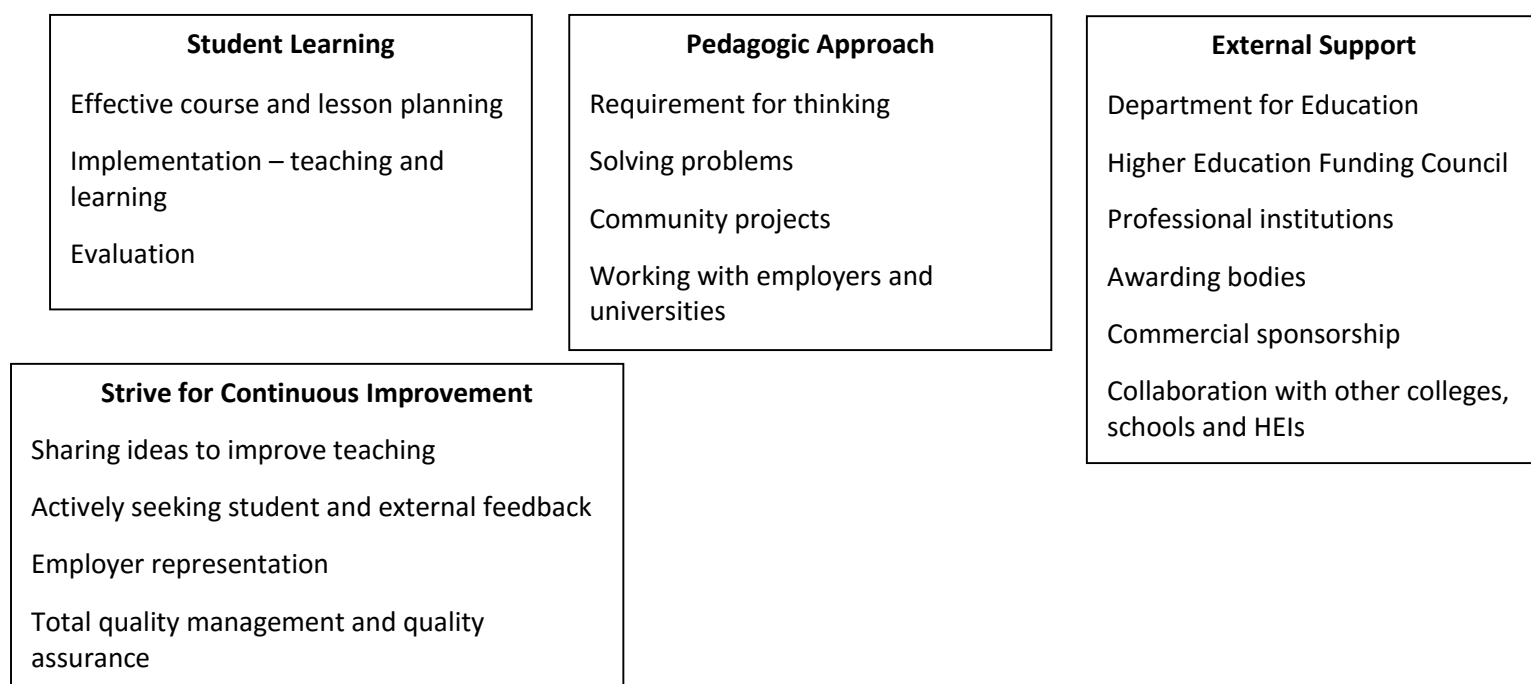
**Student Learning**

Effective course and lesson planning

Implementation – teaching and learning

Evaluation

**Pedagogic Approach**

Requirement for thinking

Solving problems

Community projects

Working with employers and universities

**External Support**

Department for Education

Higher Education Funding Council

Professional institutions

Awarding bodies

Commercial sponsorship

Collaboration with other colleges, schools and HEIs

**Strive for Continuous Improvement**

Sharing ideas to improve teaching

Actively seeking student and external feedback

Employer representation

Total quality management and quality assurance